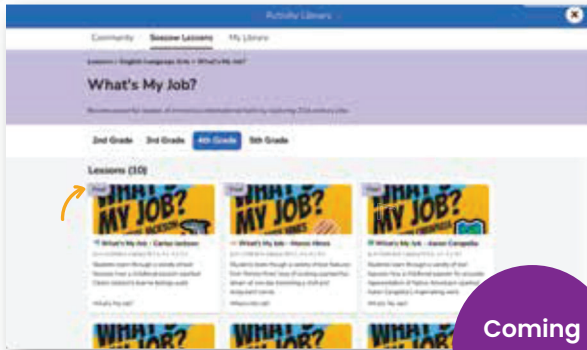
Activity Library

Community Seesaw Lessons My Library

Lessons > English Language Arts > What's My Job?

What's My Job?

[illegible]

2nd Grade 3rd Grade 4th Grade 5th Grade

Lessons (10)

Free

WHAT'S MY JOB?

What's My Job - Carlos Jackson

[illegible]

What's My Job?

Free

WHAT'S MY JOB?

What's My Job - Hanna Hines

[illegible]

What's My Job?

Free

WHAT'S MY JOB?

What's My Job - Aaron Campella

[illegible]

What's My Job?

WHAT'S

WHAT'S

WHAT'S

Coming